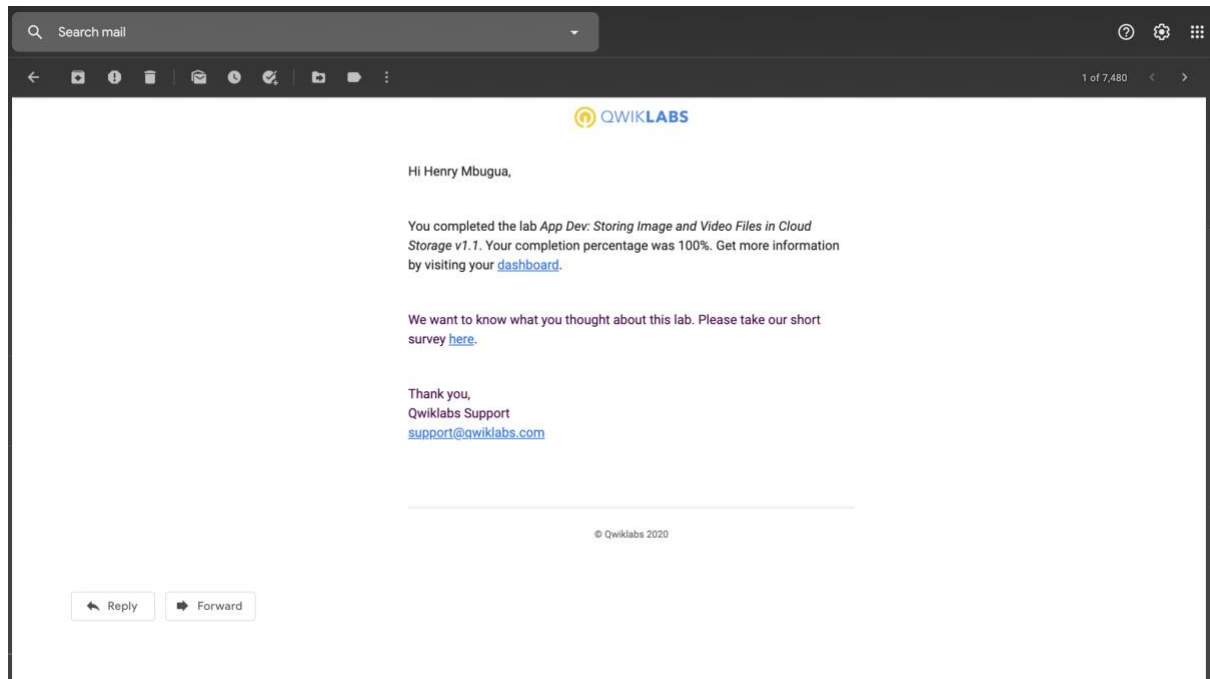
Search mail

1 of 7,480

QWIKLABS

Hi Henry Mbugua,

You completed the lab *App Dev: Storing Image and Video Files in Cloud Storage v1.1*. Your completion percentage was 100%. Get more information by visiting your dashboard.

We want to know what you thought about this lab. Please take our short survey here.

Thank you,
Qwiklabs Support
support@qwiklabs.com

© Qwiklabs 2020

Reply

Forward